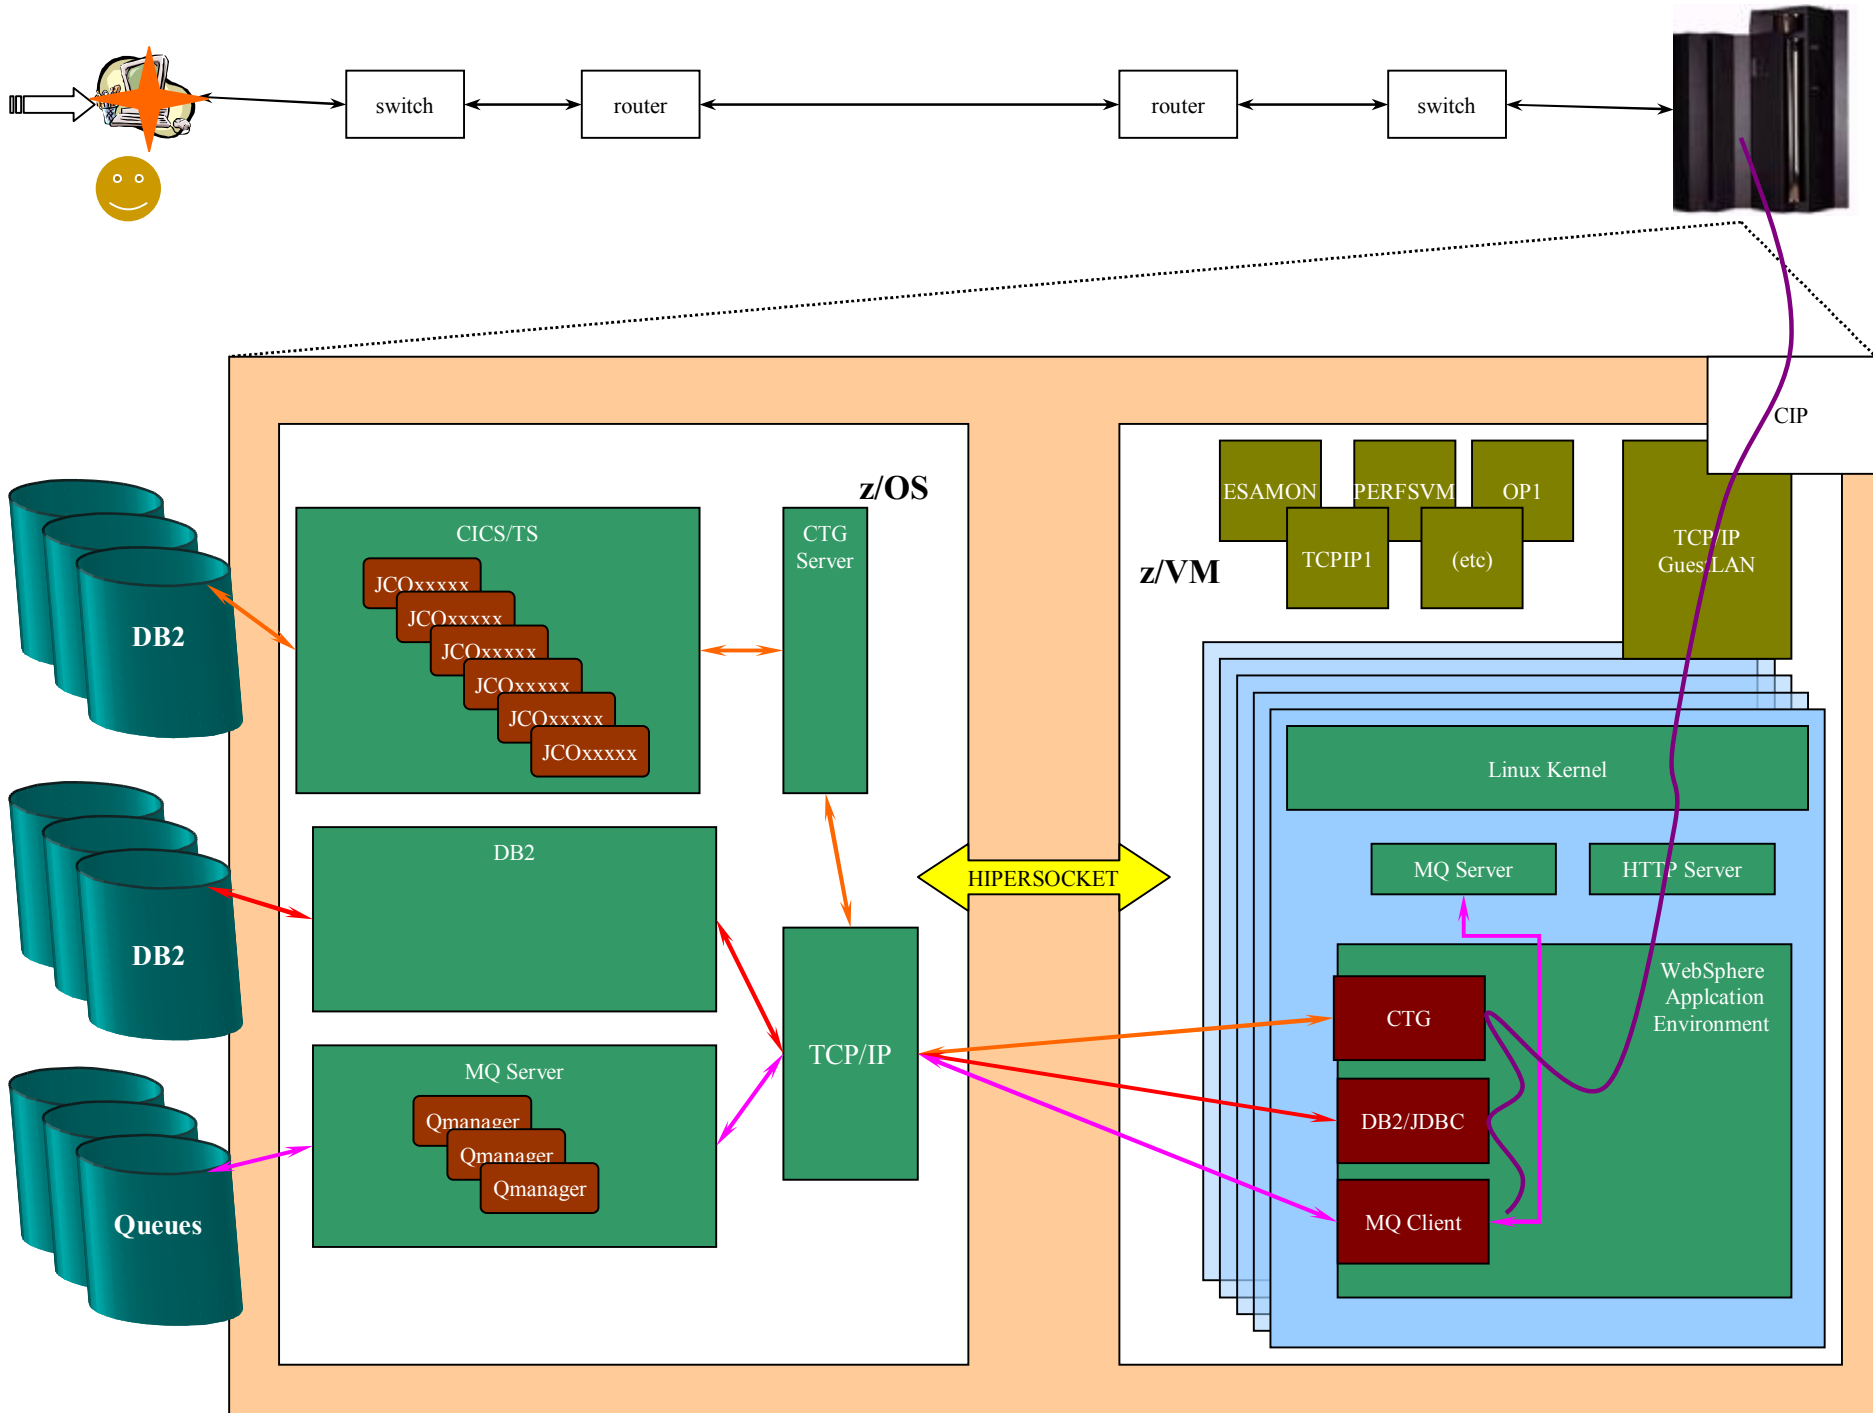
switch

router

router

switch

CIP

z/OS

CICS/TS

JCOxxxxx
JCOxxxxx
JCOxxxxx
JCOxxxxx
JCOxxxxx
JCOxxxxx

CTG Server

DB2

DB2

DB2

DB2

MQ Server

Qmanager
Qmanager
Qmanager

Queues

TCP/IP

HIPERSOCKET

z/VM

ESAMON

PERFSVM

OP1

TCPIP1

(etc)

TCP/IP Guest LAN

Linux Kernel

MQ Server

HTTP Server

WebSphere Applcation Environment

CTG

DB2/JDBC

MQ Client